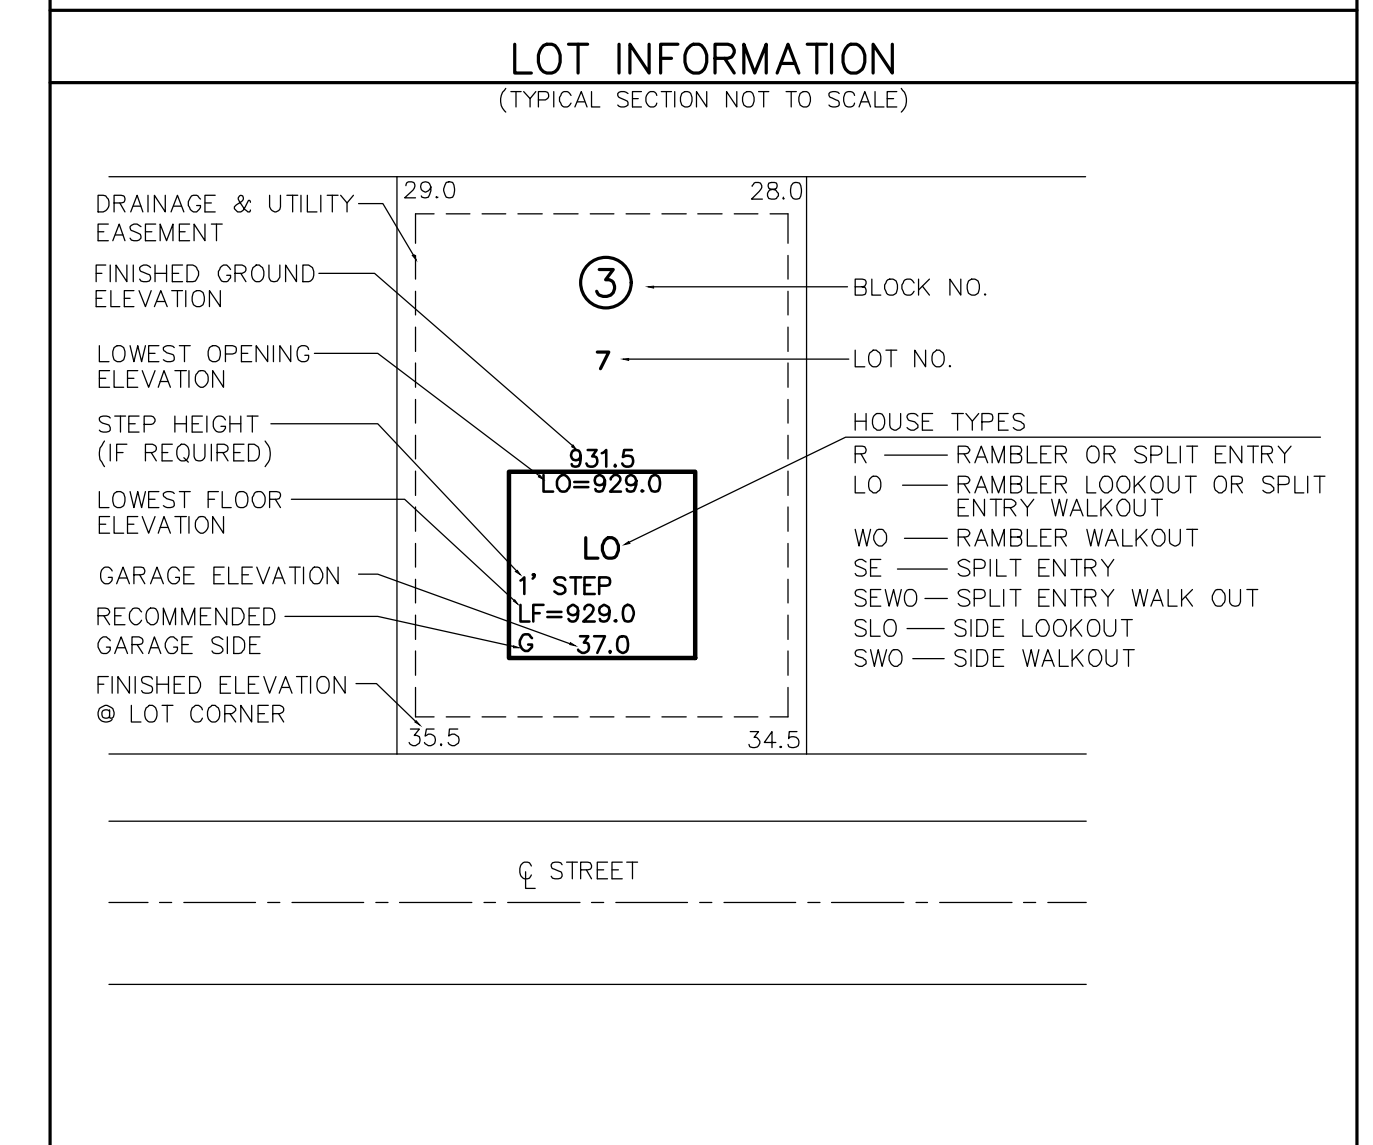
LOT INFORMATION
(TYPICAL SECTION NOT TO SCALE)

DRAINAGE & UTILITY EASEMENT
FINISHED GROUND ELEVATION
LOWEST OPENING ELEVATION
STEP HEIGHT (IF REQUIRED)
LOWEST FLOOR ELEVATION
GARAGE ELEVATION
RECOMMENDED GARAGE SIDE
FINISHED ELEVATION @ LOT CORNER

29.0
28.0
3
7
931.5
LO=929.0
LO
1' STEP
LF=929.0
G
37.0
35.5
34.5

BLOCK NO.
LOT NO.
HOUSE TYPES
R — RAMBLER OR SPLIT ENTRY
LO — RAMBLER LOOKOUT OR SPLIT ENTRY WALKOUT
WO — RAMBLER WALKOUT
SE — SPILT ENTRY
SEWO — SPLIT ENTRY WALK OUT
SLO — SIDE LOOKOUT
SWO — SIDE WALKOUT

℄ STREET